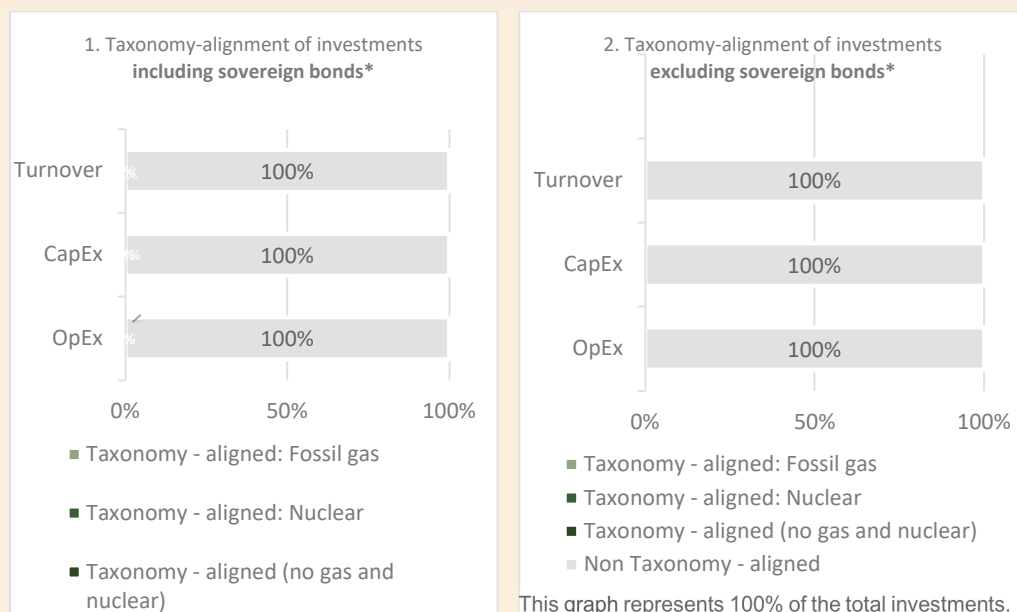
1. Taxonomy-alignment of investments **including sovereign bonds***

Turnover 100%

CapEx 100%

OpEx 100%

0% 50% 100%

Taxonomy - aligned: Fossil gas

Taxonomy - aligned: Nuclear

Taxonomy - aligned (no gas and nuclear)

2. Taxonomy-alignment of investments **excluding sovereign bonds***

Turnover 100%

CapEx 100%

OpEx 100%

0% 50% 100%

Taxonomy - aligned: Fossil gas

Taxonomy - aligned: Nuclear

Taxonomy - aligned (no gas and nuclear)

Non Taxonomy - aligned

This graph represents 100% of the total investments.